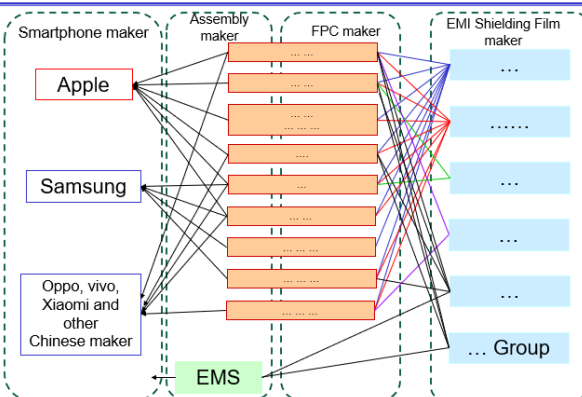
Smartphone maker

Assembly maker

FPC maker

EMI Shielding Film maker

Apple

Samsung

Oppo, vivo, Xiaomi and other Chinese maker

EMS

... ...

... ...

... ...
... ... ...

....

... ...

... ...

... ... ...

... ...

... ... ...

...

......

...

...

...

... Group